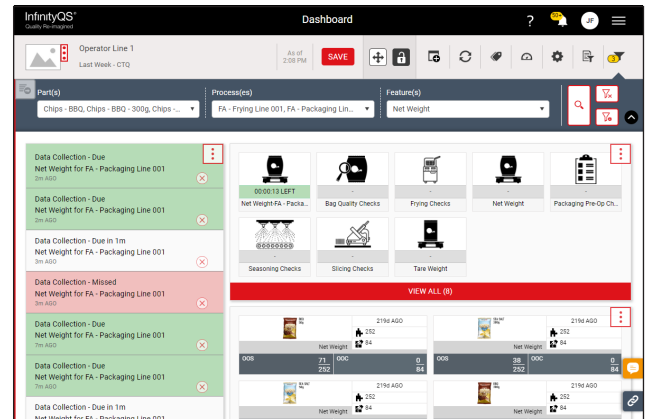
InfinityQS®
Quality Re-imagined

Dashboard

?

JF

Operator Line 1
Last Week - CTQ

As of
2:08 PM

SAVE

Part(s)
Chips - BBQ, Chips - BBQ - 300g, Chips -...

Process(es)
FA - Frying Line 001, FA - Packaging Lin...

Feature(s)
Net Weight

Data Collection - Due
Net Weight for FA - Packaging Line 001
2m AGO

Data Collection - Due
Net Weight for FA - Packaging Line 001
2m AGO

Data Collection - Due in 1m
Net Weight for FA - Packaging Line 001
3m AGO

Data Collection - Missed
Net Weight for FA - Packaging Line 001
3m AGO

Data Collection - Due
Net Weight for FA - Packaging Line 001
7m AGO

Data Collection - Due
Net Weight for FA - Packaging Line 001
7m AGO

Data Collection - Due in 1m

00:00:13 LEFT
Net Weight-FA - Packa...

-
Bag Quality Checks

-
Frying Checks

-
Net Weight

-
Packaging Pre-Op Ch...

-
Seasoning Checks

-
Slicing Checks

-
Tare Weight

VIEW ALL (8)

219d AGO
252
84
Net Weight
OOS
71
252
OOC
0
84

219d AGO
252
84
Net Weight
OOS
38
252
OOC
0
84

219d AGO
252
84
Net Weight

219d AGO
252
84
Net Weight